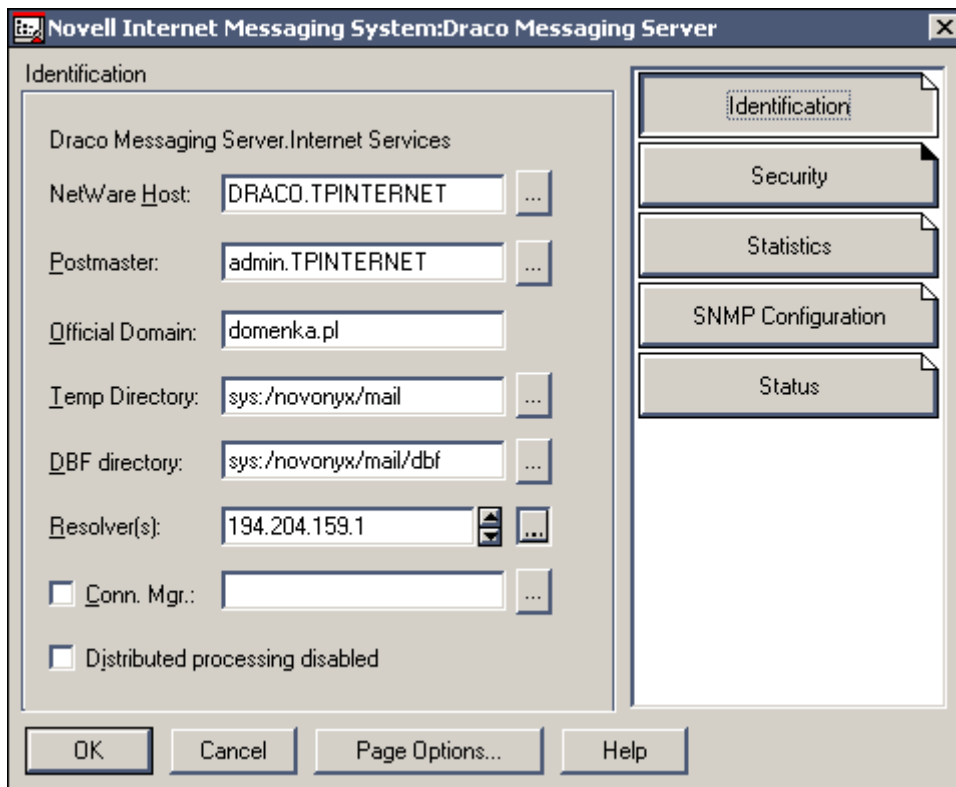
Novell Internet Messaging System:Draco Messaging Server

Identification

Draco Messaging Server.Internet Services

NetWare Host: DRACO.TPINTERNET ...

Postmaster: admin.TPINTERNET ...

Official Domain: domenka.pl

Temp Directory: sys:/novonyx/mail ...

DBF directory: sys:/novonyx/mail/dbf ...

Resolver(s): 194.204.159.1 ...

Conn. Mgr.: ...

Distributed processing disabled

Identification

Security

Statistics

SNMP Configuration

Status

OK

Cancel

Page Options...

Help